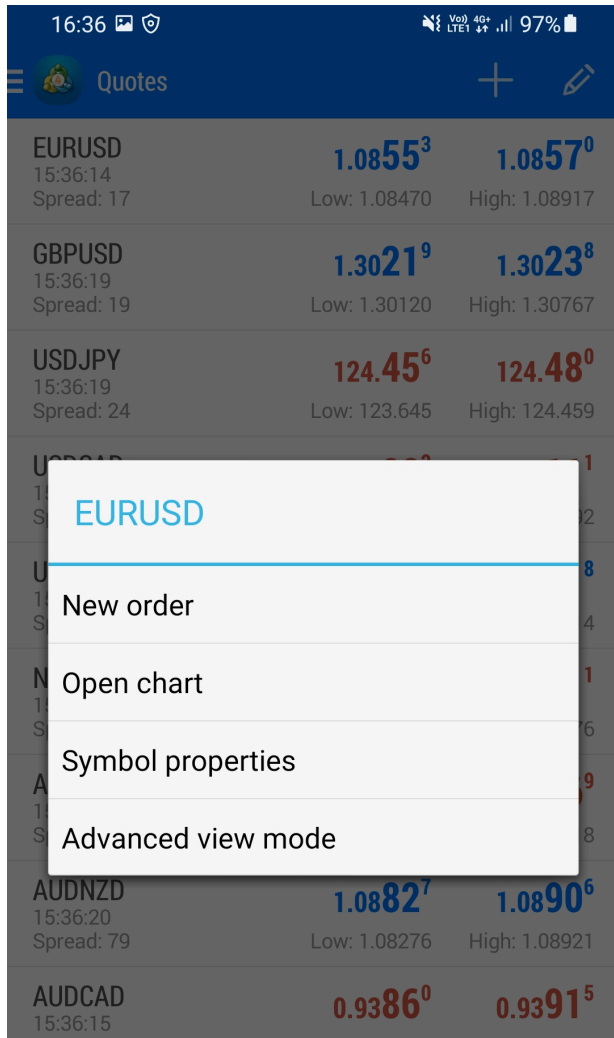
16:36 97%

Quotes

EURUSD
15:36:14
Spread: 17

$1.08 55^3$
Low: 1.08470

$1.08 57^0$
High: 1.08917

GBPUSD
15:36:19
Spread: 19

$1.30 21^9$
Low: 1.30120

$1.30 23^8$
High: 1.30767

USDJPY
15:36:19
Spread: 24

$124. 45^6$
Low: 123.645

$124. 48^0$
High: 124.459

EURUSD

New order

Open chart

Symbol properties

Advanced view mode

AUDNZD
15:36:20
Spread: 79

$1.08 82^7$
Low: 1.08276

$1.08 90^6$
High: 1.08921

AUDCAD
15:36:15

$0.93 86^0$

$0.93 91^5$